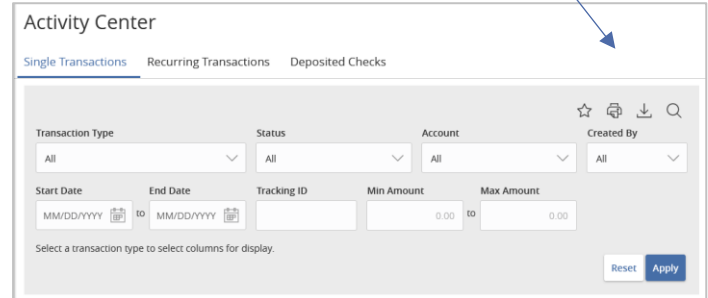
Activity Center

Single Transactions Recurring Transactions Deposited Checks

Transaction Type
All

Status
All

Account
All

Created By
All

Start Date
MM/DD/YYYY
to
End Date
MM/DD/YYYY

Tracking ID

Min Amount
0.00
to
Max Amount
0.00

Select a transaction type to select columns for display.

Reset Apply